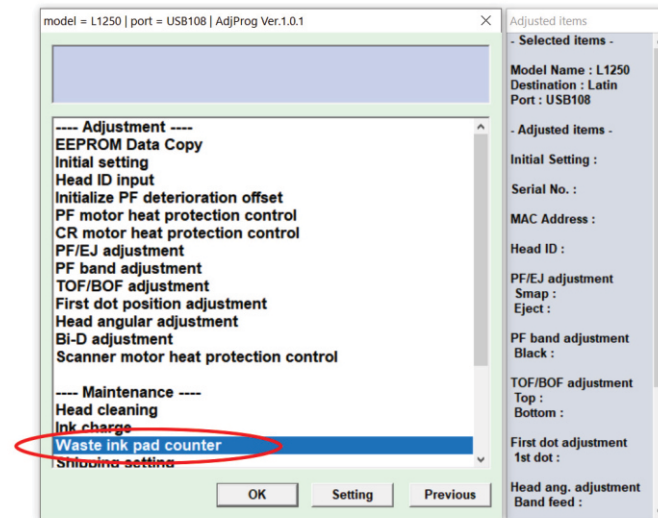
model = L1250 | port = USB108 | AdjProg Ver.1.0.1

---- Adjustment ----
EEPROM Data Copy
Initial setting
Head ID input
Initialize PF deterioration offset
PF motor heat protection control
CR motor heat protection control
PF/EJ adjustment
PF band adjustment
TOF/BOF adjustment
First dot position adjustment
Head angular adjustment
Bi-D adjustment
Scanner motor heat protection control

---- Maintenance ----
Head cleaning
Ink charge
Waste ink pad counter
Shipping setting

OK
Setting
Previous

Adjusted items
- Selected items -

Model Name : L1250
Destination : Latin
Port : USB108

- Adjusted items -

Initial Setting :

Serial No. :

MAC Address :

Head ID :

PF/EJ adjustment
Smap :
Eject :

PF band adjustment
Black :

TOF/BOF adjustment
Top :
Bottom :

First dot adjustment
1st dot :

Head ang. adjustment
Band feed :